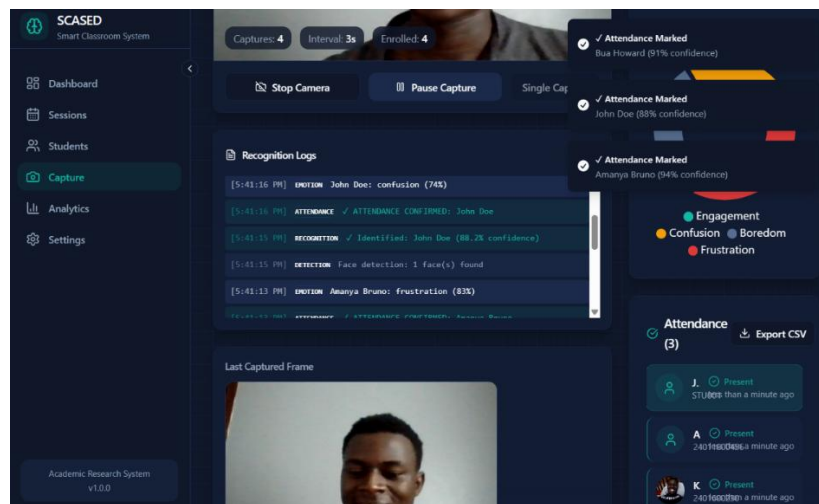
SCASED
Smart Classroom System

Dashboard
Sessions
Students
Capture
Analytics
Settings

Academic Research System
v1.0.0

Captures: 4
Interval: 3s
Enrolled: 4

Stop Camera
Pause Capture
Single Cap

Recognition Logs

[5:41:16 PM] EMOTION John Doe: confusion (74%)
[5:41:16 PM] ATTENDANCE ✓ ATTENDANCE CONFIRMED: John Doe
[5:41:15 PM] RECOGNITION ✓ Identified: John Doe (88.2% confidence)
[5:41:15 PM] DETECTION Face detection: 1 face(s) found
[5:41:13 PM] EMOTION Amanya Bruno: frustration (83%)
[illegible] ATTENDANCE ✓ ATTENDANCE CONFIRMED: Amanya Bruno

Last Captured Frame

✓ Attendance Marked
Bua Howard (91% confidence)

✓ Attendance Marked
John Doe (88% confidence)

✓ Attendance Marked
Amanya Bruno (94% confidence)

Engagement
Confusion
Boredom
Frustration

Attendance (3)
Export CSV

J. Present
STU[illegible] than a minute ago

A Present
240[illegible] a minute ago

K Present
240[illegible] a minute ago